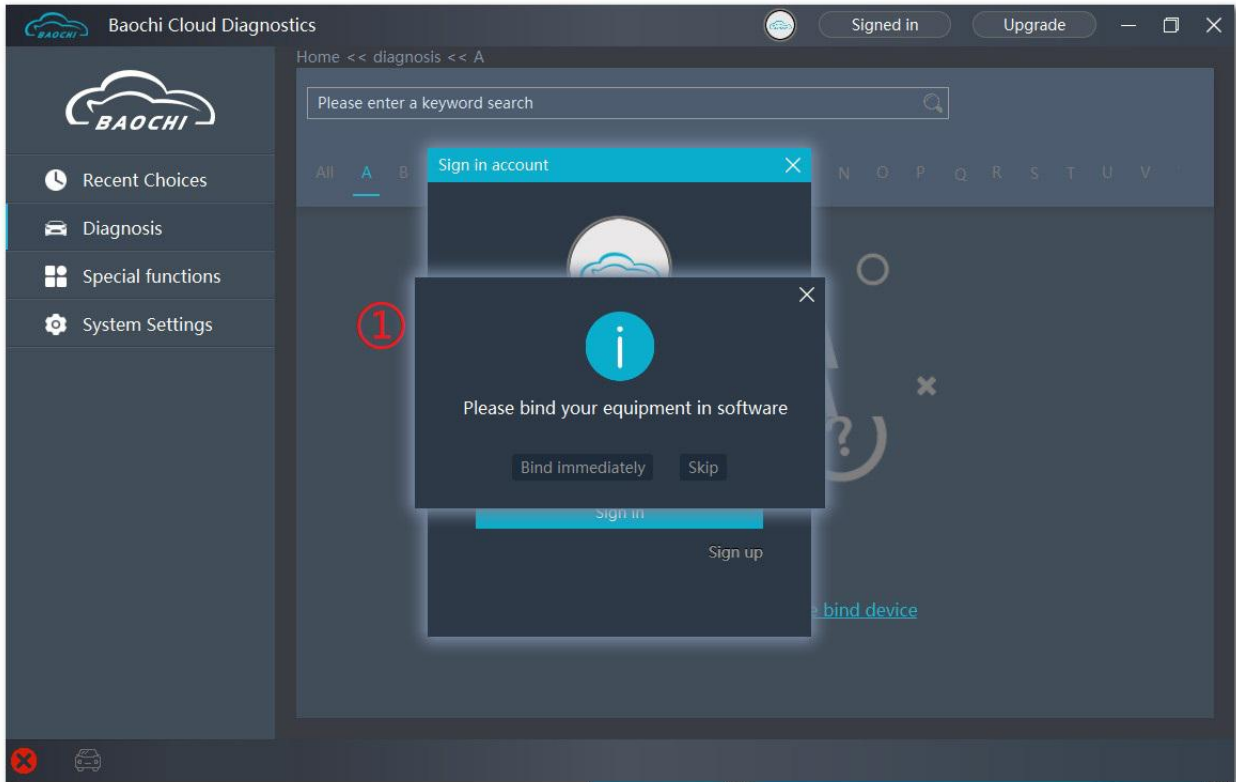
BAOCHI Baochi Cloud Diagnostics

Signed in

Upgrade

Home << diagnosis << A

BAOCHI

Recent Choices

Diagnosis

Special functions

System Settings

Please enter a keyword search

All A B N O P Q R S T U V

Sign in account

①

Please bind your equipment in software

Bind immediately

Skip

Sign in

Sign up

bind device